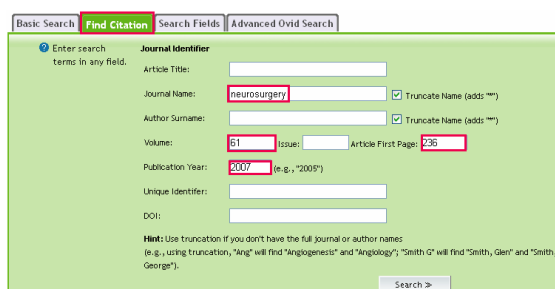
Basic Search | Find Citation | Search Fields | Advanced Ovid Search

Enter search terms in any field.

Journal Identifier

Article Title:

Journal Name: neurosurgery
Truncate Name (adds "*")

Author Surname:
Truncate Name (adds "*")

Volume: 61 Issue: Article First Page: 236

Publication Year: 2007 (e.g., "2005")

Unique Identifer:

DOI:

Hint: Use truncation if you don't have the full journal or author names (e.g., using truncation, "Ang" will find "Angiogenesis" and "Angiology"; "Smith G" will find "Smith, Glen" and "Smith, George").

Search ≫